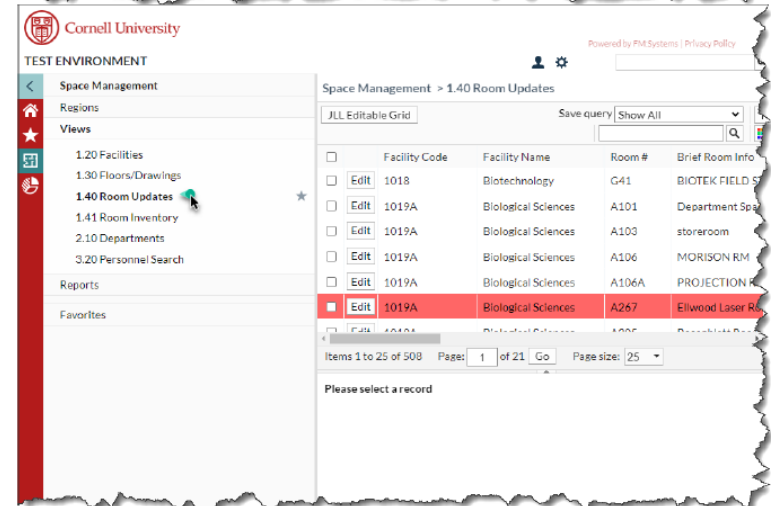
Cornell University

Powered by FM:Systems | Privacy Policy

TEST ENVIRONMENT

Space Management
Regions
Views
1.20 Facilities
1.30 Floors/Drawings
1.40 Room Updates
1.41 Room Inventory
2.10 Departments
3.20 Personnel Search
Reports
Favorites

Space Management > 1.40 Room Updates

JLL Editable Grid

Save query Show All

| | | Facility Code | Facility Name | Room # | Brief Room Info |
|---|---|---|---|---|---|
| | Edit | 1018 | Biotechnology | G41 | BIOTEK FIELD S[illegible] |
| | Edit | 1019A | Biological Sciences | A101 | Department Spa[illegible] |
| | Edit | 1019A | Biological Sciences | A103 | storeroom |
| | Edit | 1019A | Biological Sciences | A106 | MORISON RM |
| | Edit | 1019A | Biological Sciences | A106A | PROJECTION R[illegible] |
| | Edit | 1019A | Biological Sciences | A267 | Ellwood Laser Ro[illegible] |

Items 1 to 25 of 508 Page: 1 of 21 Go Page size: 25

Please select a record